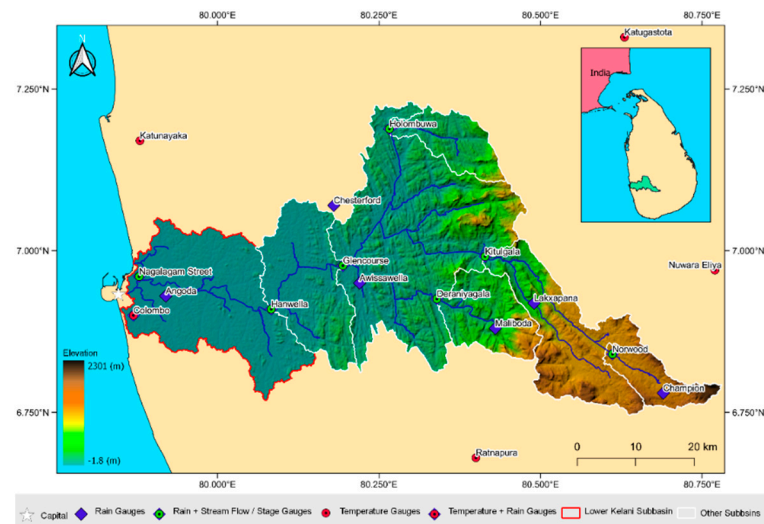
80.000°E 80.250°E 80.500°E 80.750°E

N

7.250°N 7.250°N

7.000°N 7.000°N

6.750°N 6.750°N

80.000°E 80.250°E 80.500°E 80.750°E

Katugastota

India

Katunayaka

Holombuwa

Chesterford

Kitulgala

Nuwara Eliya

Nagalagam Street

Glencourse

Awissawella

Angoda

Deraniyagala

Lakxapana

Hanwella

Colombo

Maliboda

Norwood

Champion

Ratnapura

Elevation

2301 (m)

-1.8 (m)

0 10 20 km

Capital | Rain Gauges | Rain + Stream Flow / Stage Gauges | Temperature Gauges | Temperature + Rain Gauges | Lower Kelani Subbasin | Other Subbsins